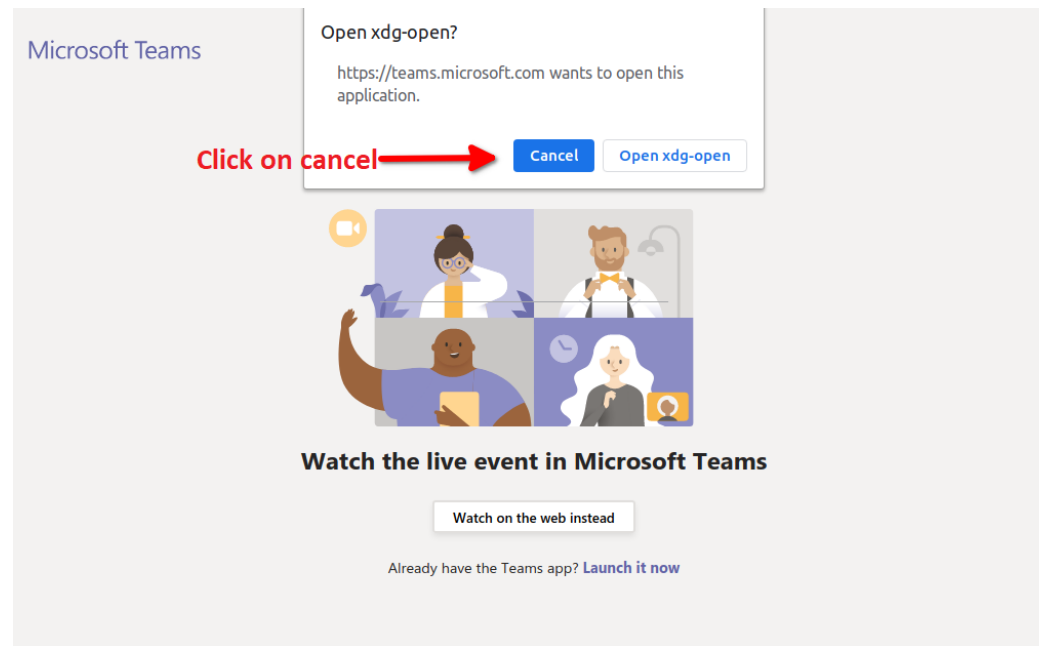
Microsoft Teams

Open xdg-open?

https://teams.microsoft.com wants to open this application.

Click on cancel

Cancel

Open xdg-open

Watch the live event in Microsoft Teams

Watch on the web instead

Already have the Teams app? Launch it now